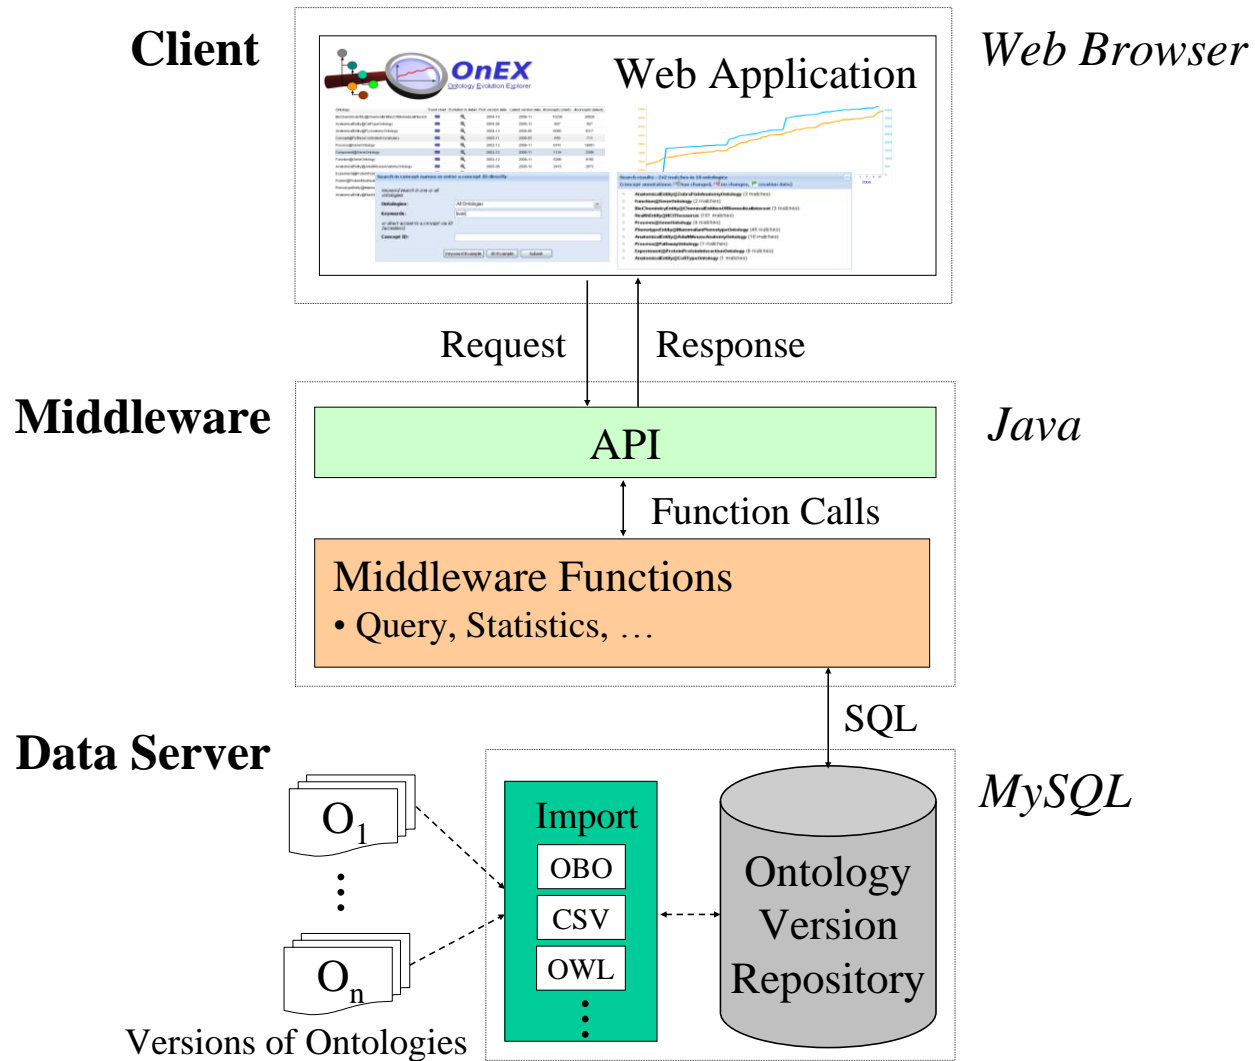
Client

OnEX
Ontology Evolution Explorer

Web Application

Web Browser

Request

Response

Middleware

API

Java

Function Calls

Middleware Functions
• Query, Statistics, …

SQL

Data Server

MySQL

$O_1$

⋮

$O_n$

Versions of Ontologies

Import

OBO

CSV

OWL

⋮

Ontology Version Repository